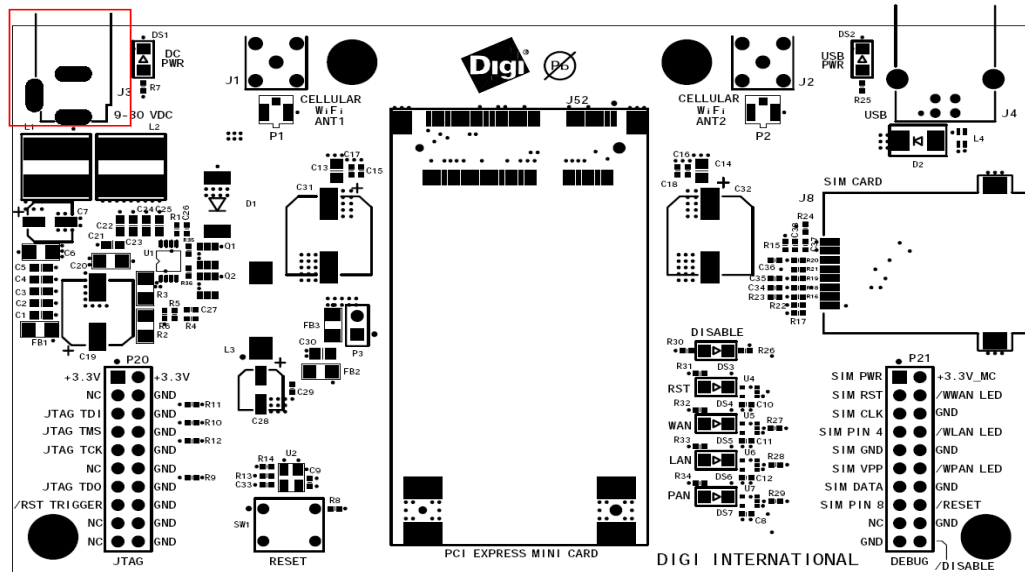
DS1
DC PWR
R7
J3
9-30 VDC
J1
CELLULAR WiFi ANT1
P1
Digi
J52
CELLULAR WiFi ANT2
J2
P2
DS2
USB PWR
R25
USB
J4
D2
L4
L1
L2
C7
C22
C21
C23
C24
C25
R1
C26
R35
Q1
Q2
R36
U1
C6
C5
C4
C3
C2
C1
C20
R3
R5
R6
R2
R4
C27
FB1
C19
D1
C13
C17
C15
C31
L3
FB3
P3
C30
FB2
C29
C28
C16
C14
C18
C32
J8
SIM CARD
R24
R15
C36
C35
C34
R23
R22
R17
R20
R21
R19
R18
R16
DISABLE
R30
R26
R31
DS3
RST
U4
R32
DS4
C10
U5
WAN
R27
R33
DS5
C11
U6
LAN
R28
R34
DS6
C12
U7
PAN
R29
DS7
C8
P20
+3.3V
+3.3V
NC
GND
JTAG TDI
GND
R11
JTAG TMS
GND
R10
JTAG TCK
GND
R12
NC
GND
JTAG TDO
GND
R9
/RST TRIGGER
GND
NC
GND
NC
GND
JTAG
U2
R14
R134
C33
C9
R8
SW1
RESET
PCI EXPRESS MINI CARD
P21
SIM PWR
+3.3V_MC
SIM RST
/WWAN LED
SIM CLK
GND
SIM PIN 4
/WLAN LED
SIM GND
GND
SIM VPP
/WPAN LED
SIM DATA
GND
SIM PIN 8
/RESET
NC
GND
GND
DEBUG
/DISABLE
DIGI INTERNATIONAL